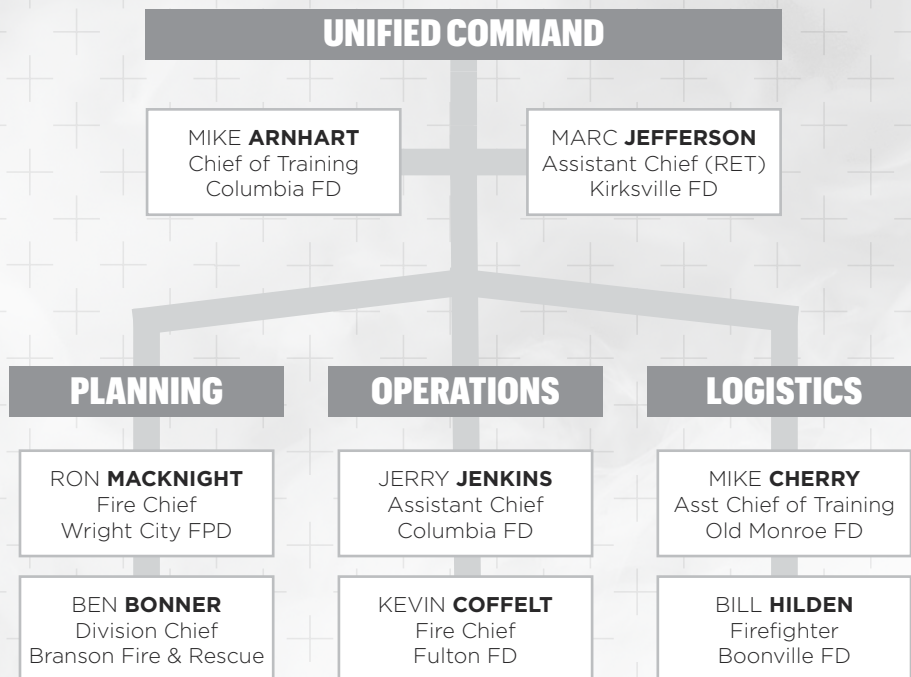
UNIFIED COMMAND

MIKE **ARNHART**
Chief of Training
Columbia FD

MARC **JEFFERSON**
Assistant Chief (RET)
Kirksville FD

PLANNING

RON **MACKNIGHT**
Fire Chief
Wright City FPD

BEN **BONNER**
Division Chief
Branson Fire & Rescue

OPERATIONS

JERRY **JENKINS**
Assistant Chief
Columbia FD

KEVIN **COFFELT**
Fire Chief
Fulton FD

LOGISTICS

MIKE **CHERRY**
Asst Chief of Training
Old Monroe FD

BILL **HILDEN**
Firefighter
Boonville FD